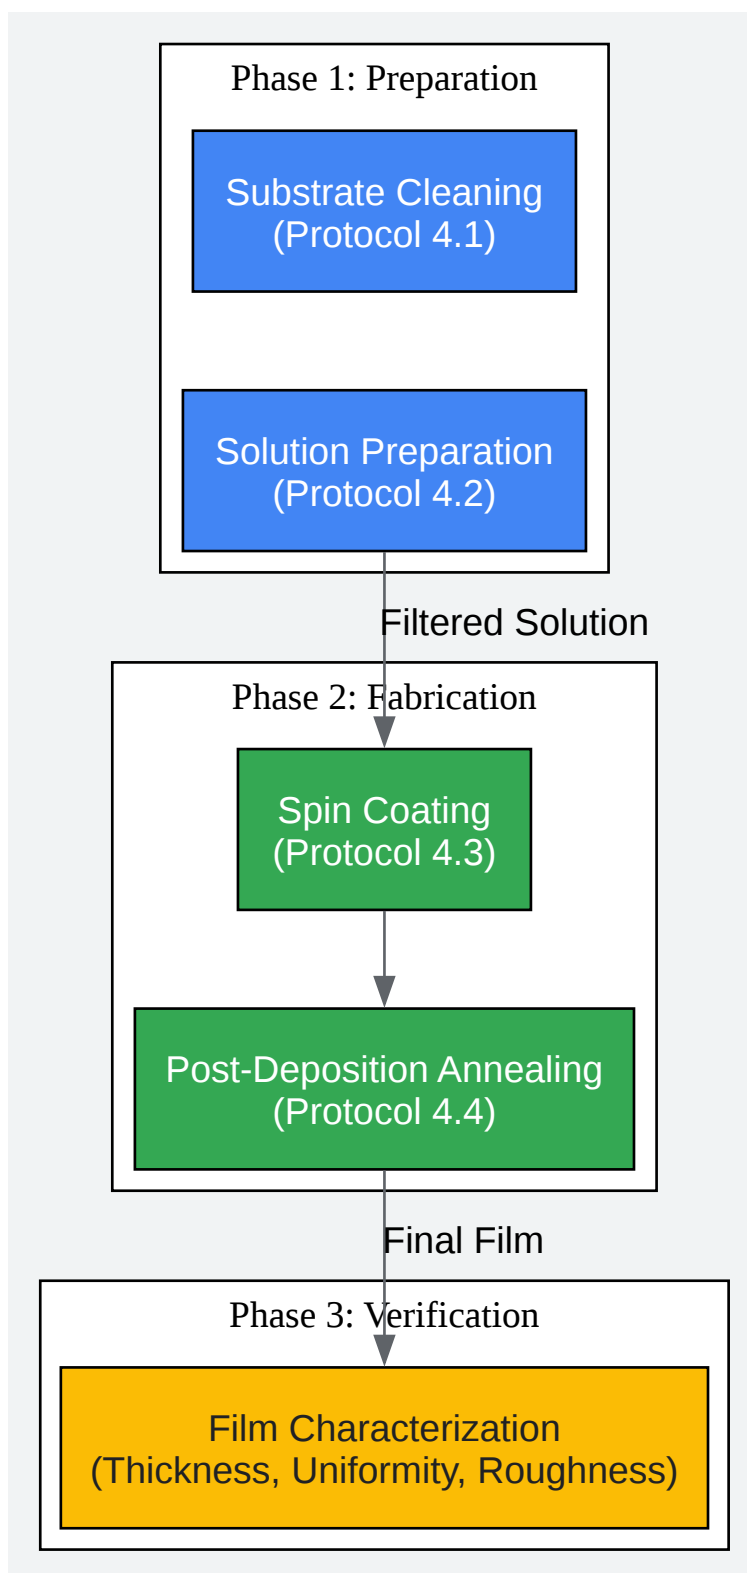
Phase 1: Preparation

Substrate Cleaning
(Protocol 4.1)

Solution Preparation
(Protocol 4.2)

Filtered Solution

Phase 2: Fabrication

Spin Coating
(Protocol 4.3)

Post-Deposition Annealing
(Protocol 4.4)

Final Film

Phase 3: Verification

Film Characterization
(Thickness, Uniformity, Roughness)